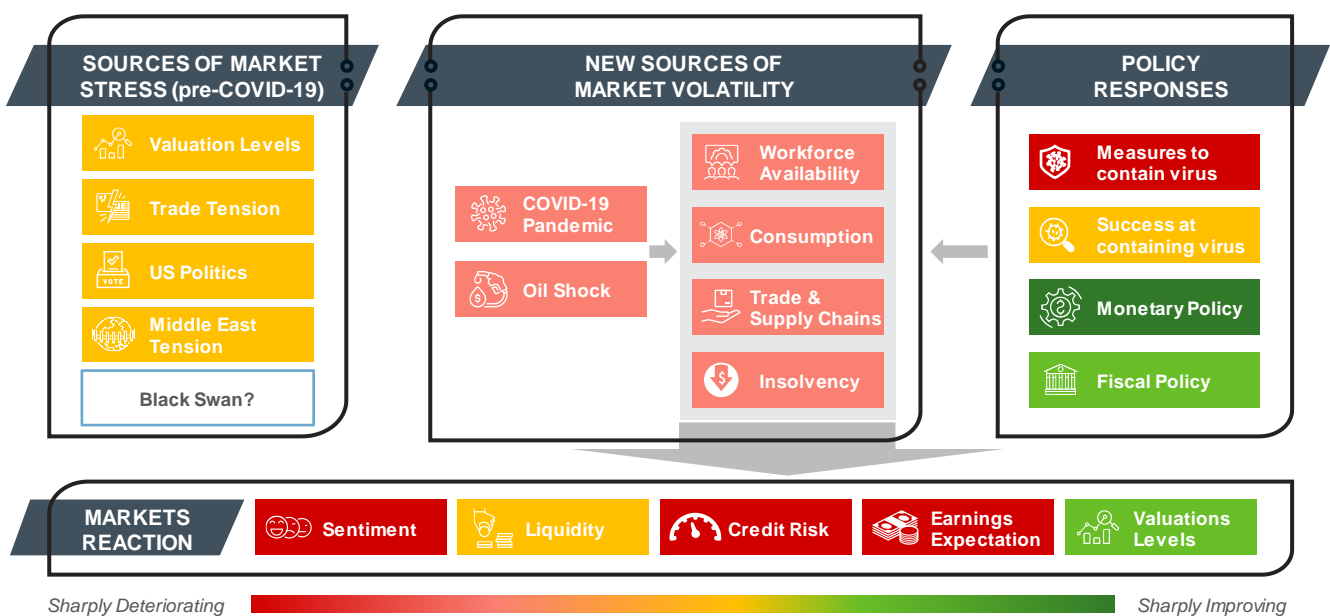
SOURCES OF MARKET STRESS (pre-COVID-19)

Valuation Levels

Trade Tension

US Politics

Middle East Tension

Black Swan?

NEW SOURCES OF MARKET VOLATILITY

COVID-19 Pandemic

Oil Shock

Workforce Availability

Consumption

Trade & Supply Chains

Insolvency

POLICY RESPONSES

Measures to contain virus

Success at containing virus

Monetary Policy

Fiscal Policy

MARKETS REACTION

Sentiment

Liquidity

Credit Risk

Earnings Expectation

Valuations Levels

Sharply Deteriorating

Sharply Improving